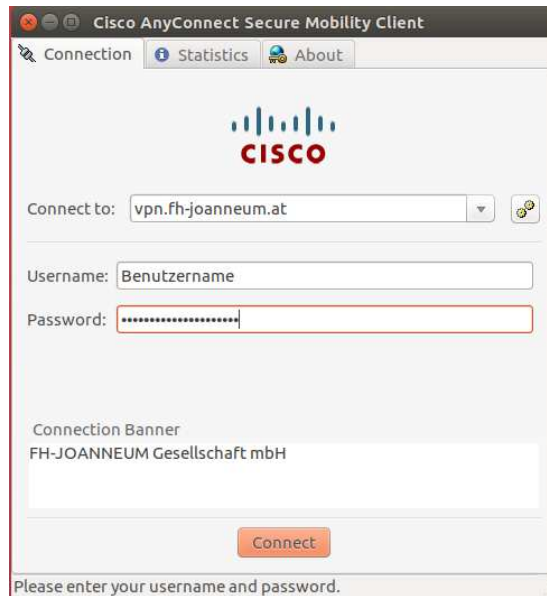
Cisco AnyConnect Secure Mobility Client

Connection | Statistics | About

CISCO

Connect to: vpn.fh-joanneum.at

Username: Benutzername

Password: ••••••••••••••••••••••

Connection Banner

FH-JOANNEUM Gesellschaft mbH

Connect

Please enter your username and password.